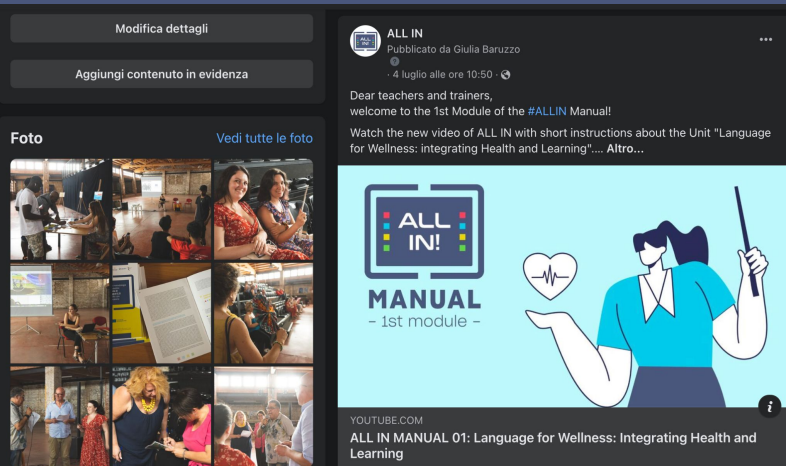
Modifica dettagli

Aggiungi contenuto in evidenza

Foto

Vedi tutte le foto

ALL IN

Pubblicato da Giulia Baruzzo

· 4 luglio alle ore 10:50 ·

Dear teachers and trainers,
welcome to the 1st Module of the #ALLIN Manual!

Watch the new video of ALL IN with short instructions about the Unit "Language for Wellness: integrating Health and Learning".... Altro...

ALL IN!

MANUAL
- 1st module -

YOUTUBE.COM

ALL IN MANUAL 01: Language for Wellness: Integrating Health and Learning